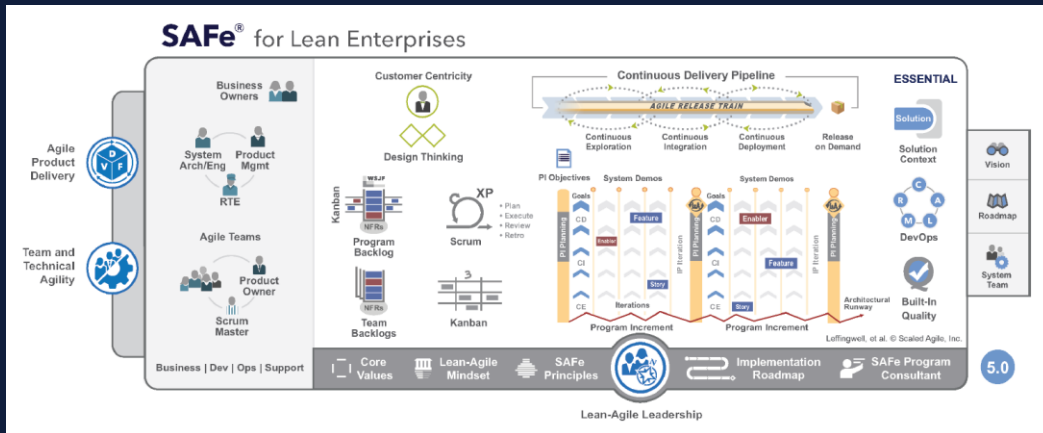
SAFe® for Lean Enterprises

Agile Product Delivery

D V F

Team and Technical Agility

Business Owners

System Arch/Eng

Product Mgmt

RTE

Agile Teams

Product Owner

Scrum Master

Business | Dev | Ops | Support

Customer Centricity

Design Thinking

Kanban

WSJF

NFRs

Program Backlog

XP

Scrum

• Plan
• Execute
• Review
• Retro

Team Backlogs

Kanban

Continuous Delivery Pipeline

AGILE RELEASE TRAIN

Continuous Exploration

Continuous Integration

Continuous Deployment

Release on Demand

PI Objectives

System Demos

System Demos

Goals

CD

CI

CE

PI Planning

Enabler

Feature

Story

Iterations

IP Iteration

Goals

CD

CI

CE

PI Planning

Enabler

Feature

Story

IP Iteration

PI Planning

Architectural Runway

Program Increment

Program Increment

ESSENTIAL

Solution

Solution Context

C A L M R

DevOps

Built-In Quality

Vision

Roadmap

System Team

Leffingwell, et al. © Scaled Agile, Inc.

Core Values

Lean-Agile Mindset

SAFe Principles

Implementation Roadmap

SAFe Program Consultant

5.0

Lean-Agile Leadership